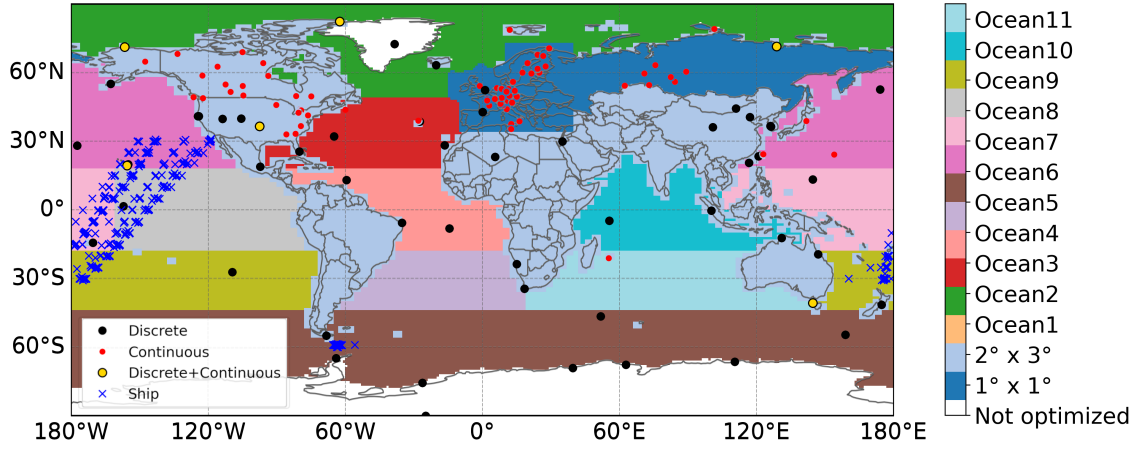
60°N
30°N
0°
30°S
60°S
180°W 120°W 60°W 0° 60°E 120°E 180°E

Discrete
Continuous
Discrete+Continuous
Ship

Ocean11
Ocean10
Ocean9
Ocean8
Ocean7
Ocean6
Ocean5
Ocean4
Ocean3
Ocean2
Ocean1
2° x 3°
1° x 1°
Not optimized